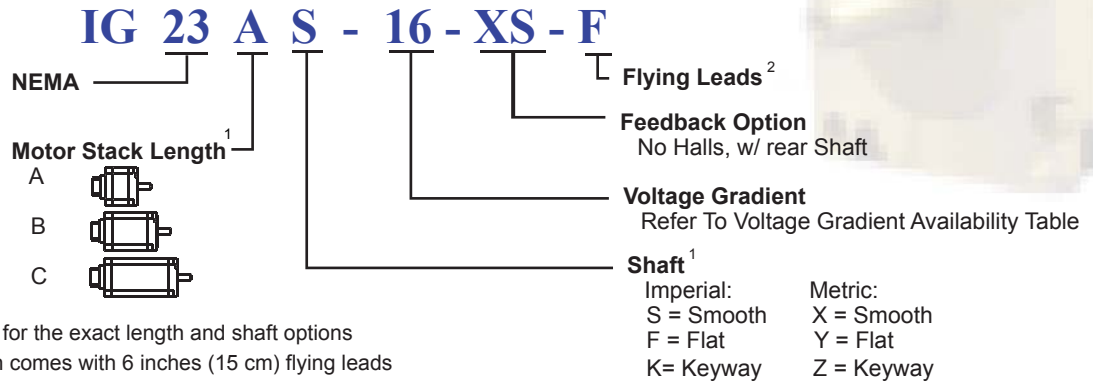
IG 23 A S - 16 - XS - F

NEMA

Motor Stack Length$^1$
A
B
C

Flying Leads$^2$

Feedback Option
No Halls, w/ rear Shaft

Voltage Gradient
Refer To Voltage Gradient Availability Table

Shaft$^1$
Imperial:
S = Smooth
F = Flat
K= Keyway

Metric:
X = Smooth
Y = Flat
Z = Keyway

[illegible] for the exact length and shaft options
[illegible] comes with 6 inches (15 cm) flying leads